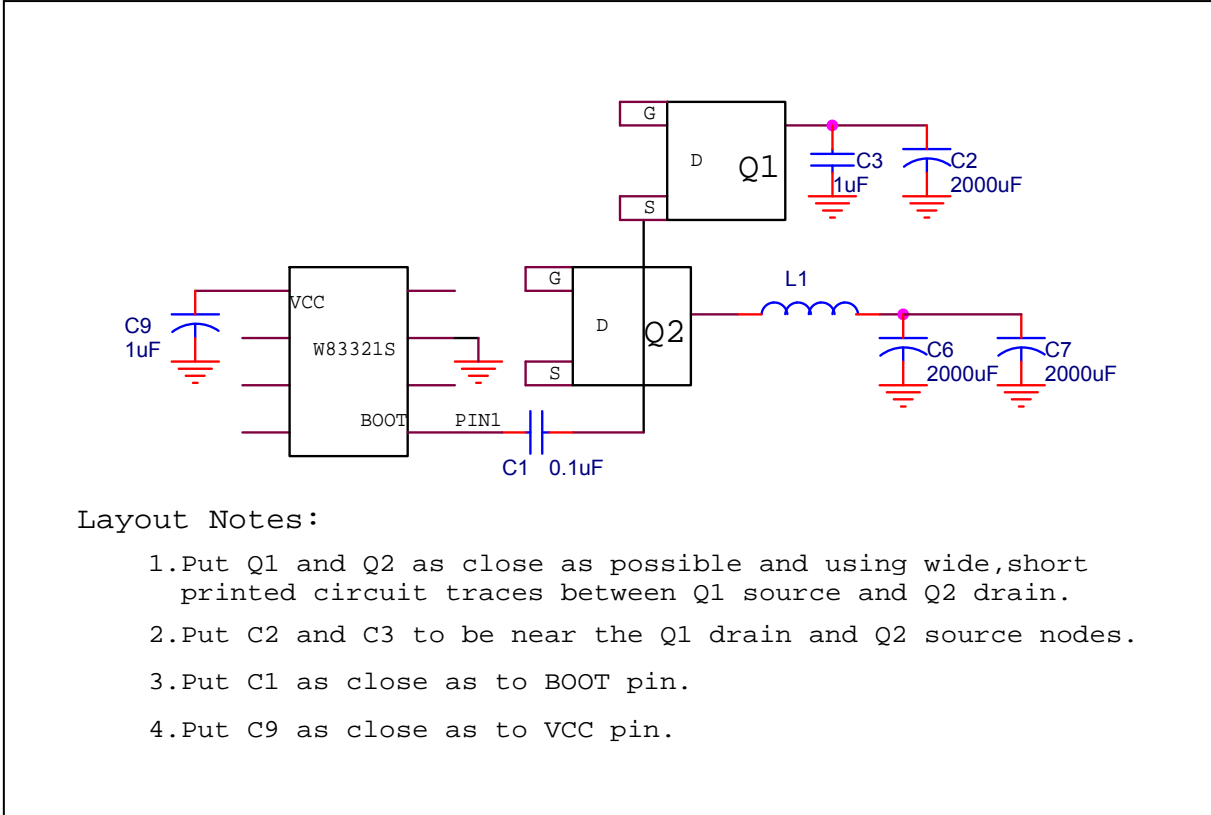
G
D
Q1
S
C3
1uF
C2
2000uF
C9
1uF
VCC
W83321S
BOOT
G
D
Q2
S
L1
C6
2000uF
C7
2000uF
PIN1
C1
0.1uF

Layout Notes:

1.Put Q1 and Q2 as close as possible and using wide,short printed circuit traces between Q1 source and Q2 drain.

2.Put C2 and C3 to be near the Q1 drain and Q2 source nodes.

3.Put C1 as close as to BOOT pin.

4.Put C9 as close as to VCC pin.